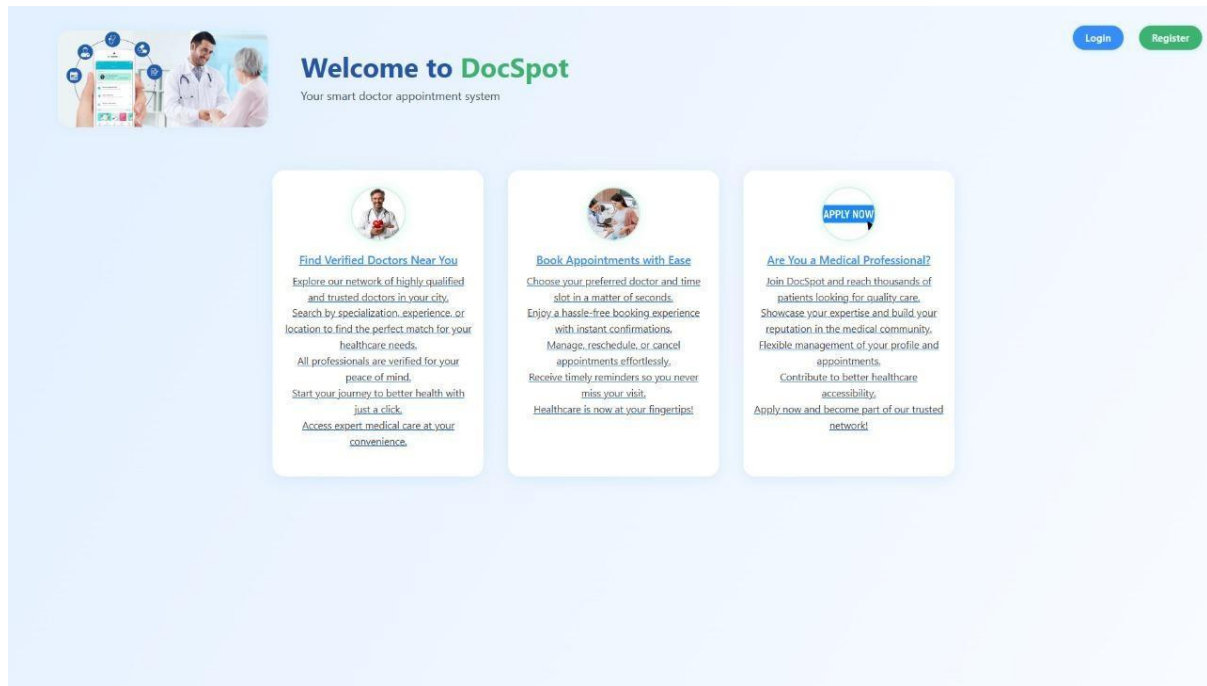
Login Register

Welcome to DocSpot
Your smart doctor appointment system

Find Verified Doctors Near You
Explore our network of highly qualified and trusted doctors in your city.
Search by specialization, experience, or location to find the perfect match for your healthcare needs.
All professionals are verified for your peace of mind.
Start your journey to better health with just a click.
Access expert medical care at your convenience.

Book Appointments with Ease
Choose your preferred doctor and time slot in a matter of seconds.
Enjoy a hassle-free booking experience with instant confirmations.
Manage, reschedule, or cancel appointments effortlessly.
Receive timely reminders so you never miss your visit.
Healthcare is now at your fingertips!

APPLY NOW
Are You a Medical Professional?
Join DocSpot and reach thousands of patients looking for quality care.
Showcase your expertise and build your reputation in the medical community.
Flexible management of your profile and appointments.
Contribute to better healthcare accessibility.
Apply now and become part of our trusted network!